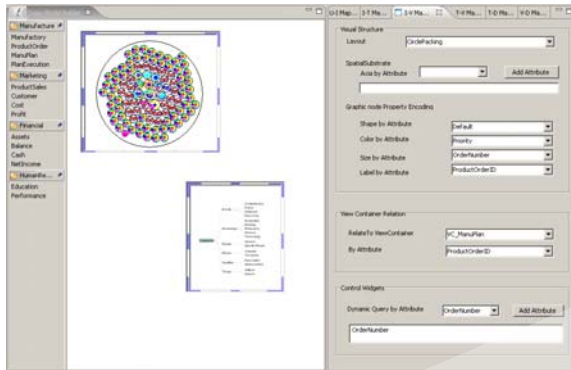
Manufacture
Manufactory
ProductOrder
ManuPlan
ManExecution
Marketing
ProductSales
Customer
Cost
Profit
Financial
Assets
Balance
Cash
NetIncome
Humanite...
Education
Performance

U-I Map... I-T Ma... I-V Ma... T-V Ma... T-D Ma... V-D Ma...

Visual Structure
Layout CirclePacking
SpatialSubstrate
Axis by Attribute Add Attribute
Graphic node Property Encoding
Shape by Attribute Default
Color by Attribute Priority
Size by Attribute OrderNumber
Label by Attribute ProductOrderID

View Container Relation
RelateTo ViewContainer VC_ManuPlan
By Attribute ProductOrderID

Control Widgets
Dynamic Query by Attribute OrderNumber Add Attribute
OrderNumber